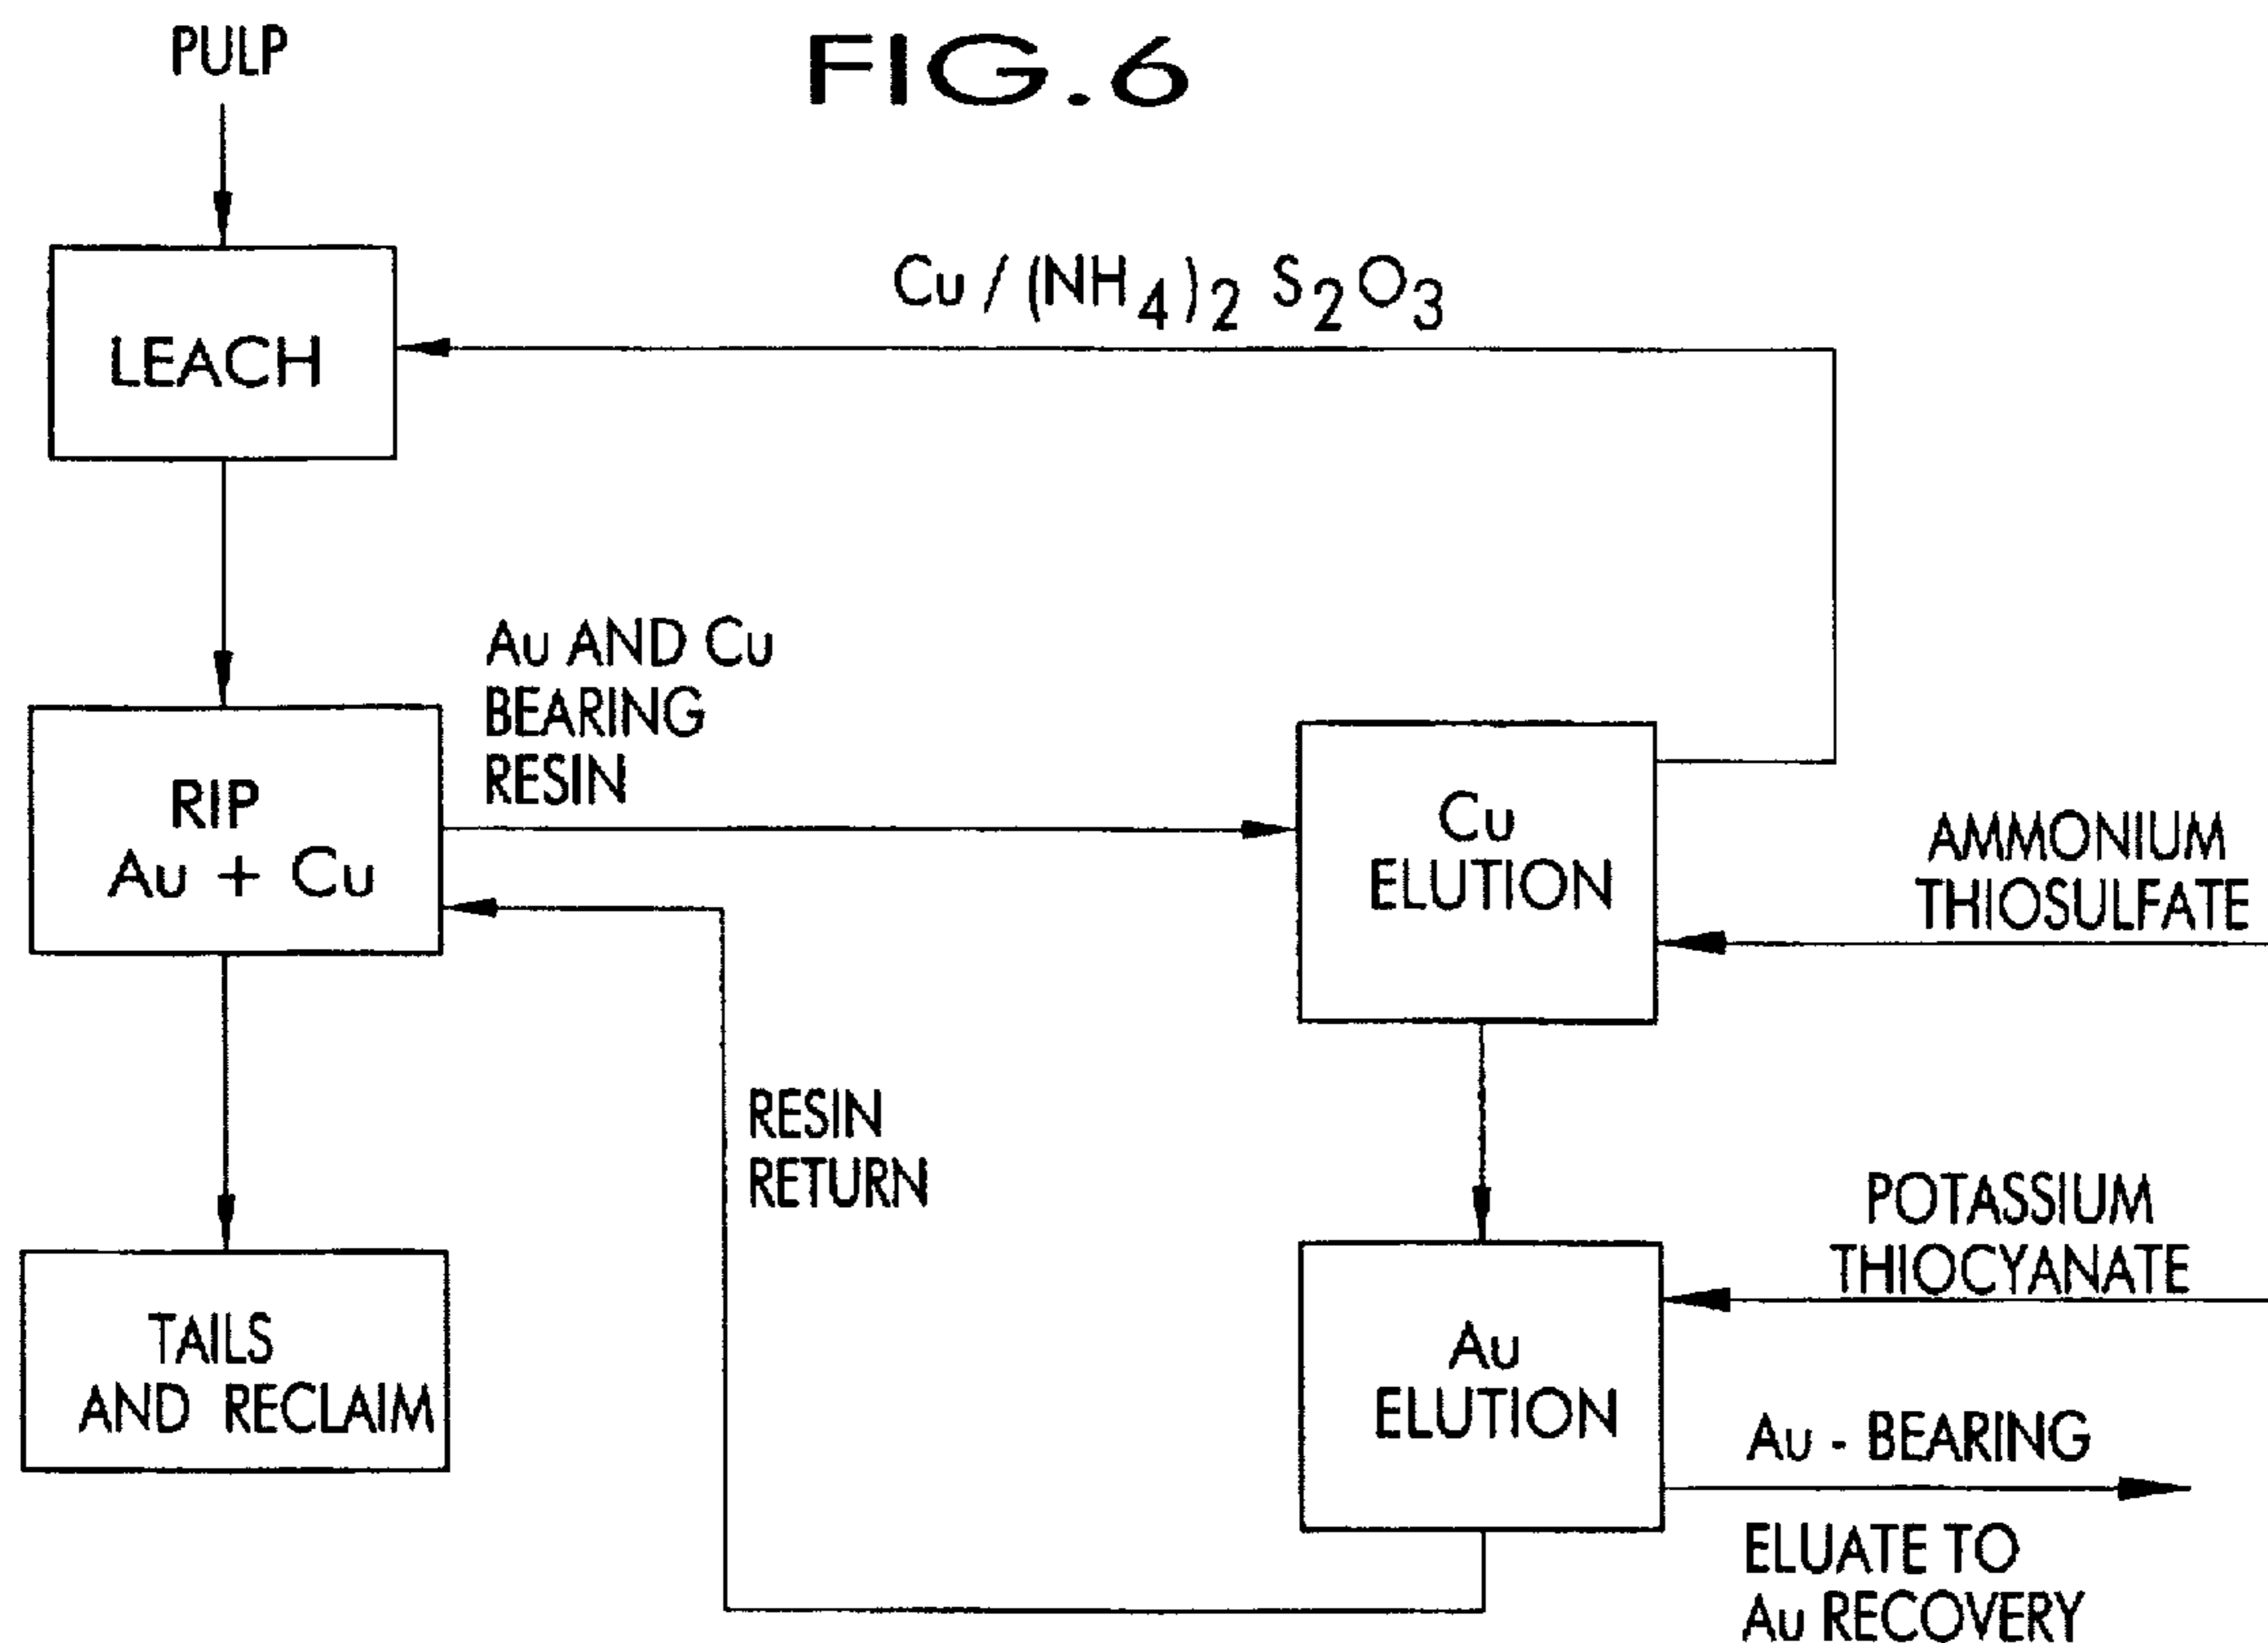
PULP

FIG.6

LEACH

$Cu / (NH_4)_2 S_2O_3$

Au AND Cu BEARING RESIN

RIP
Au + Cu

Cu
ELUTION

AMMONIUM THIOSULFATE

RESIN RETURN

POTASSIUM THIOCYANATE

TAILS
AND RECLAIM

Au
ELUTION

Au - BEARING

ELUATE TO
Au RECOVERY